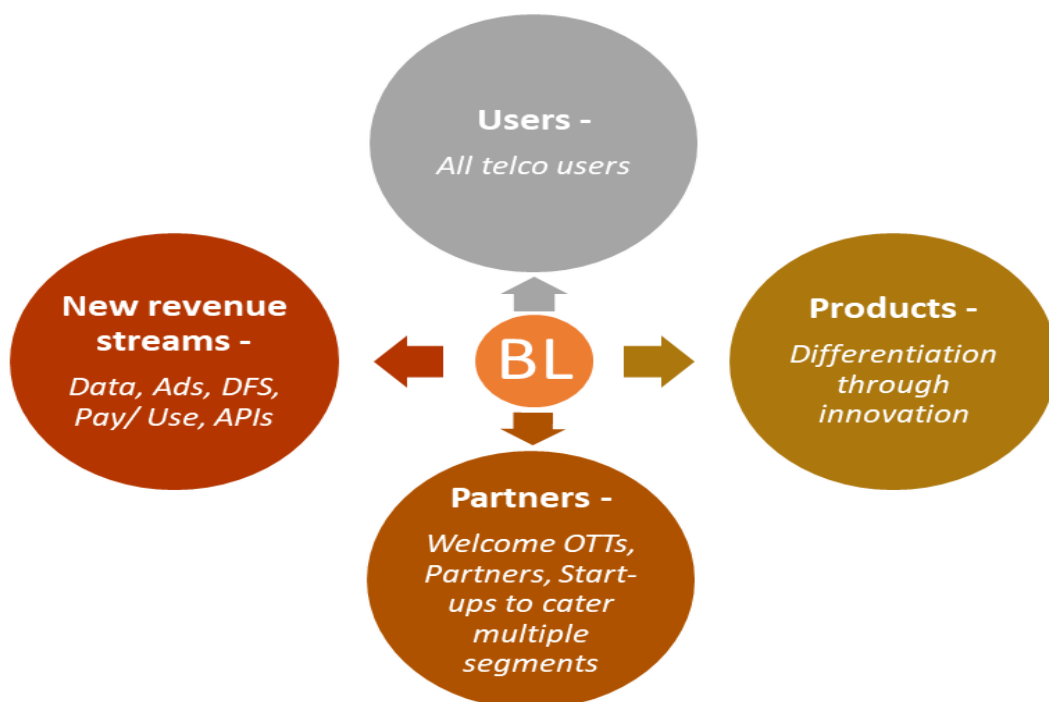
Users -

All telco users

New revenue streams -

Data, Ads, DFS, Pay/ Use, APIs

BL

Products -

Differentiation through innovation

Partners -

Welcome OTTs, Partners, Start-ups to cater multiple segments